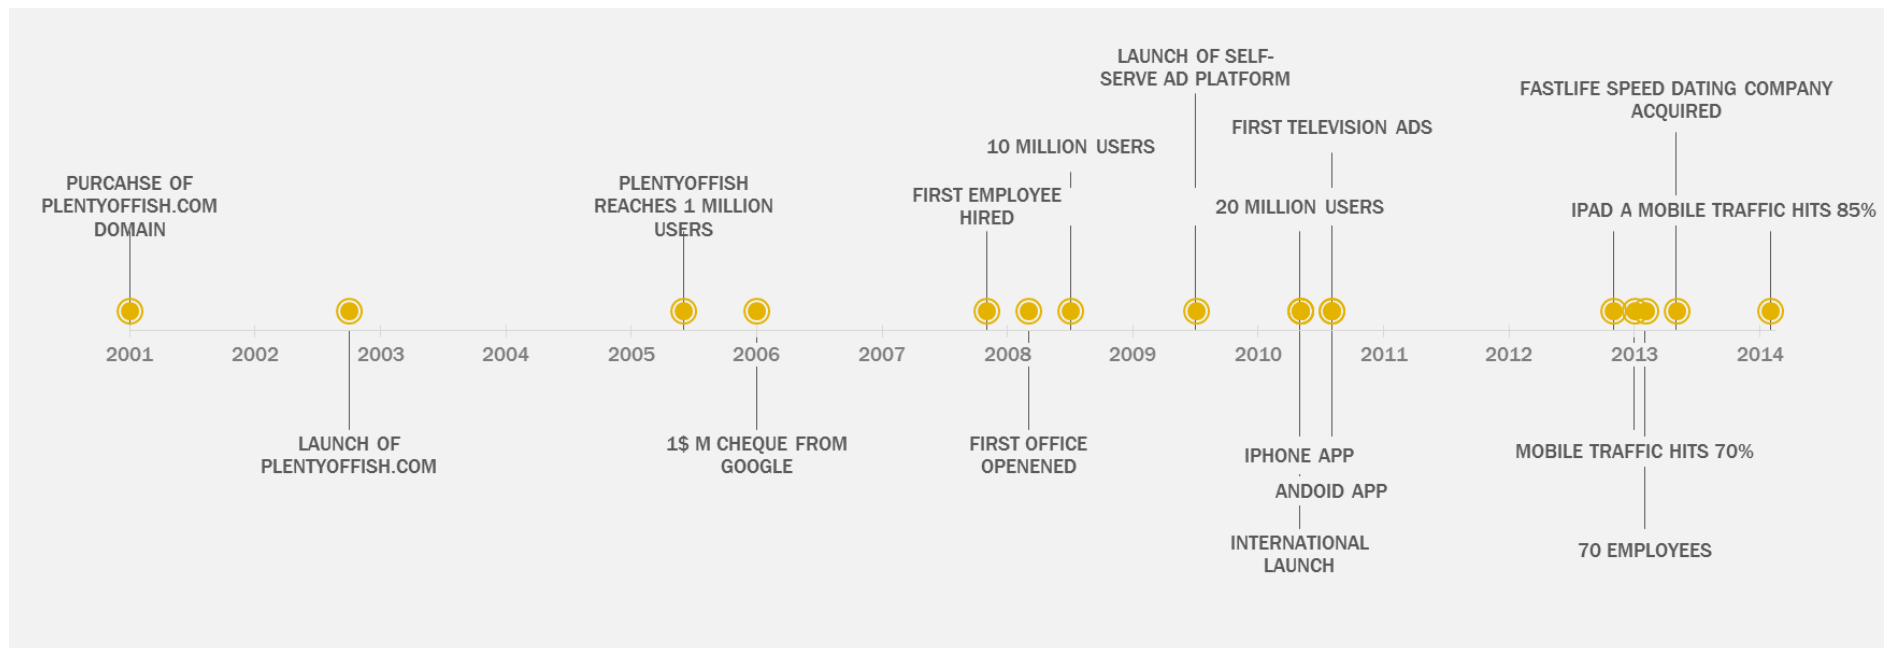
LAUNCH OF SELF-SERVE AD PLATFORM

FASTLIFE SPEED DATING COMPANY ACQUIRED

FIRST TELEVISION ADS

10 MILLION USERS

PURCAHSE OF PLENTYOFFISH.COM DOMAIN

PLENTYOFFISH REACHES 1 MILLION USERS

FIRST EMPLOYEE HIRED

20 MILLION USERS

IPAD A MOBILE TRAFFIC HITS 85%

2001 2002 2003 2004 2005 2006 2007 2008 2009 2010 2011 2012 2013 2014

LAUNCH OF PLENTYOFFISH.COM

1$ M CHEQUE FROM GOOGLE

FIRST OFFICE OPENENED

IPHONE APP

ANDOID APP

INTERNATIONAL LAUNCH

MOBILE TRAFFIC HITS 70%

70 EMPLOYEES